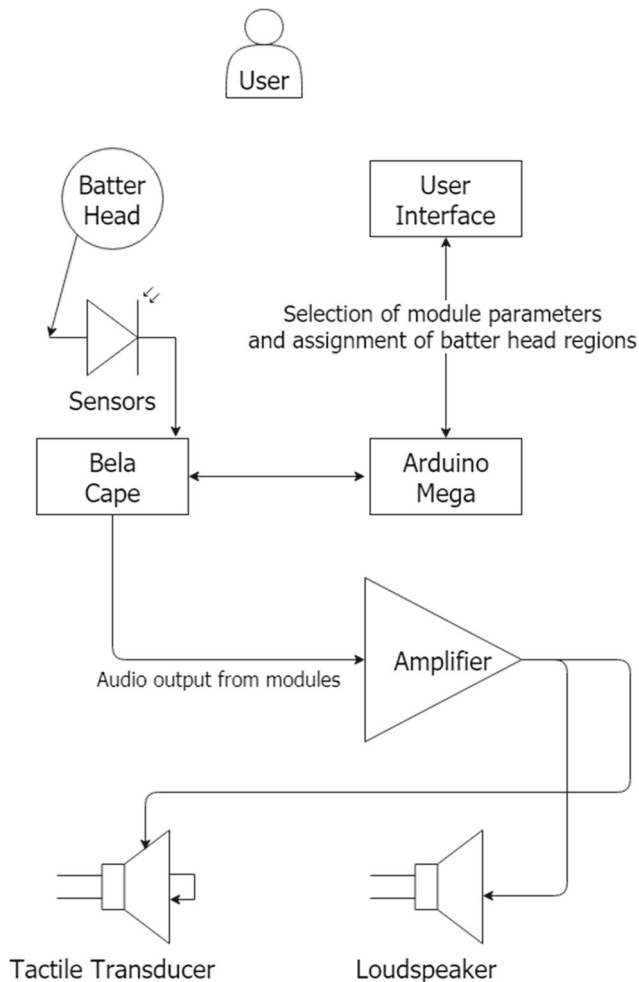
User

Batter Head

User Interface

Selection of module parameters and assignment of batter head regions

Sensors

Bela Cape

Arduino Mega

Amplifier

Audio output from modules

Tactile Transducer

Loudspeaker